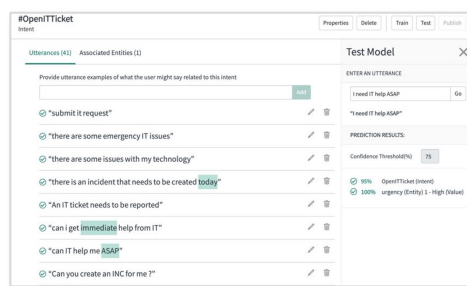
#OpenITTicket
Intent

Properties Delete Train Test Publish

Utterances (41) Associated Entities (1)

Provide utterance examples of what the user might say related to this intent

Add

"submit it request"

"there are some emergency IT issues"

"there are some issues with my technology"

"there is an incident that needs to be created today"

"An IT ticket needs to be reported"

"can i get immediate help from IT"

"can IT help me ASAP"

"Can you create an INC for me ?"

Test Model

ENTER AN UTTERANCE

I need IT help ASAP

Go

"I need IT help ASAP"

PREDICTION RESULTS:

Confidence Threshold(%) 75

95% OpenITTicket (Intent)

100% urgency (Entity) 1 - High (Value)